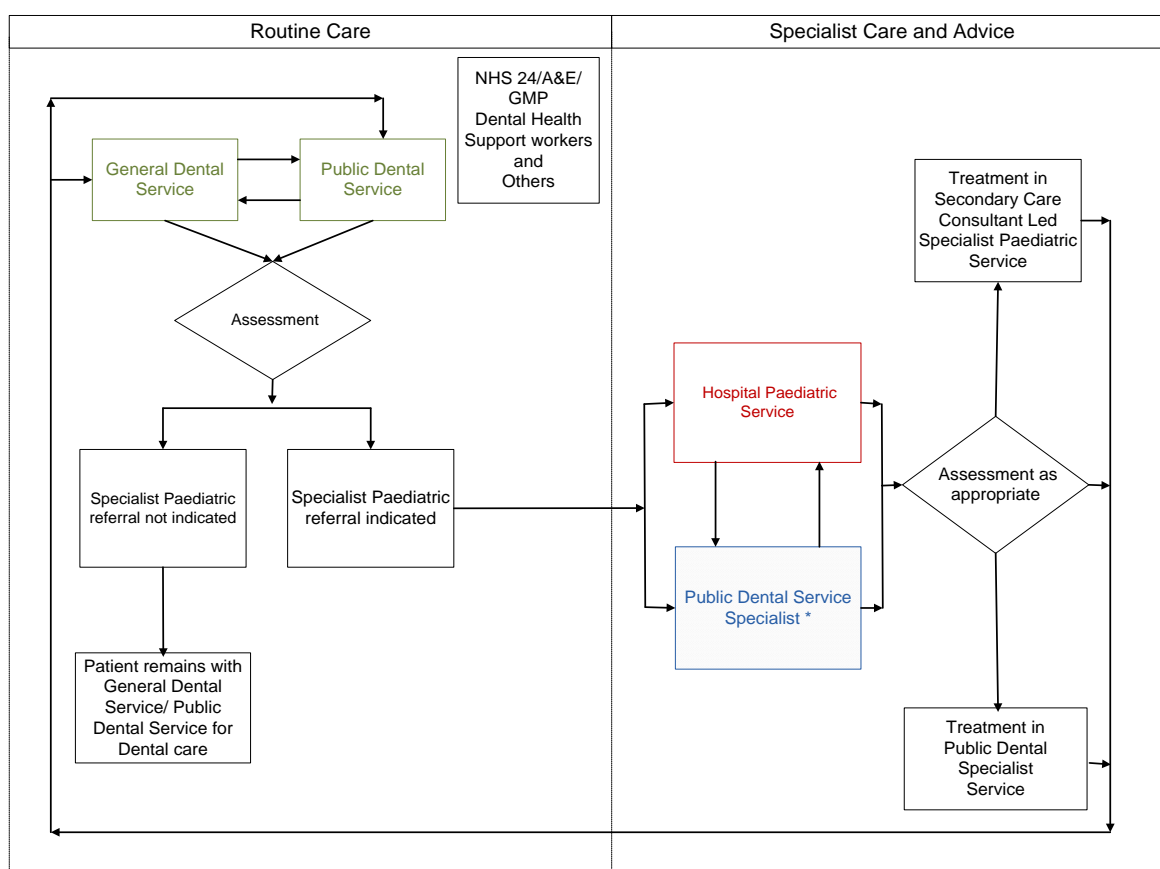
Routine Care

Specialist Care and Advice

NHS 24/A&E/ GMP Dental Health Support workers and Others

General Dental Service

Public Dental Service

Assessment

Specialist Paediatric referral not indicated

Specialist Paediatric referral indicated

Patient remains with General Dental Service/ Public Dental Service for Dental care

Hospital Paediatric Service

Public Dental Service Specialist *

Assessment as appropriate

Treatment in Secondary Care Consultant Led Specialist Paediatric Service

Treatment in Public Dental Specialist Service